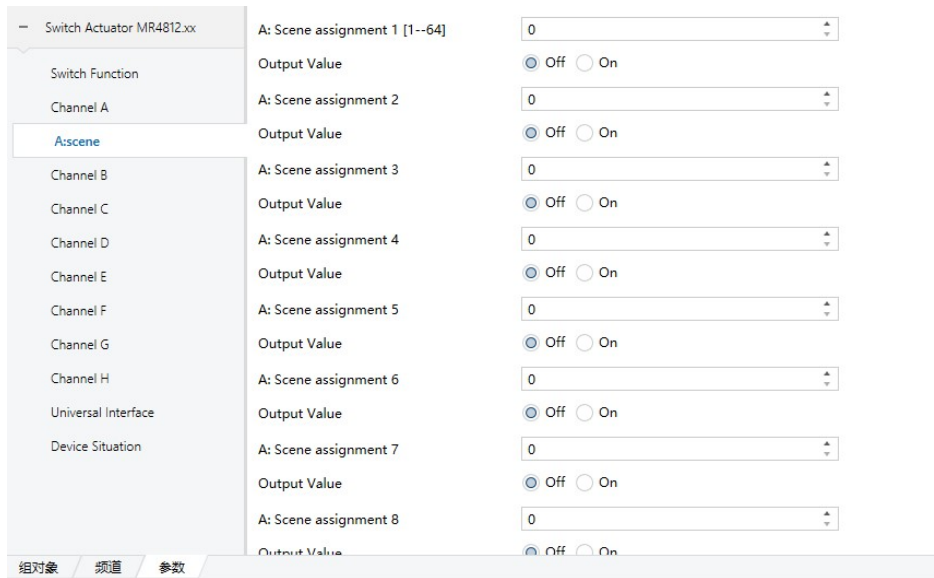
– Switch Actuator MR4812.xx

Switch Function

Channel A

A:scene

Channel B

Channel C

Channel D

Channel E

Channel F

Channel G

Channel H

Universal Interface

Device Situation

| | | |
|---|---|---|
| A: Scene assignment 1 [1--64] | 0 | |
| Output Value | Off | On |
| A: Scene assignment 2 | 0 | |
| Output Value | Off | On |
| A: Scene assignment 3 | 0 | |
| Output Value | Off | On |
| A: Scene assignment 4 | 0 | |
| Output Value | Off | On |
| A: Scene assignment 5 | 0 | |
| Output Value | Off | On |
| A: Scene assignment 6 | 0 | |
| Output Value | Off | On |
| A: Scene assignment 7 | 0 | |
| Output Value | Off | On |
| A: Scene assignment 8 | 0 | |
| Output Value | Off | On |

组对象 频道 参数